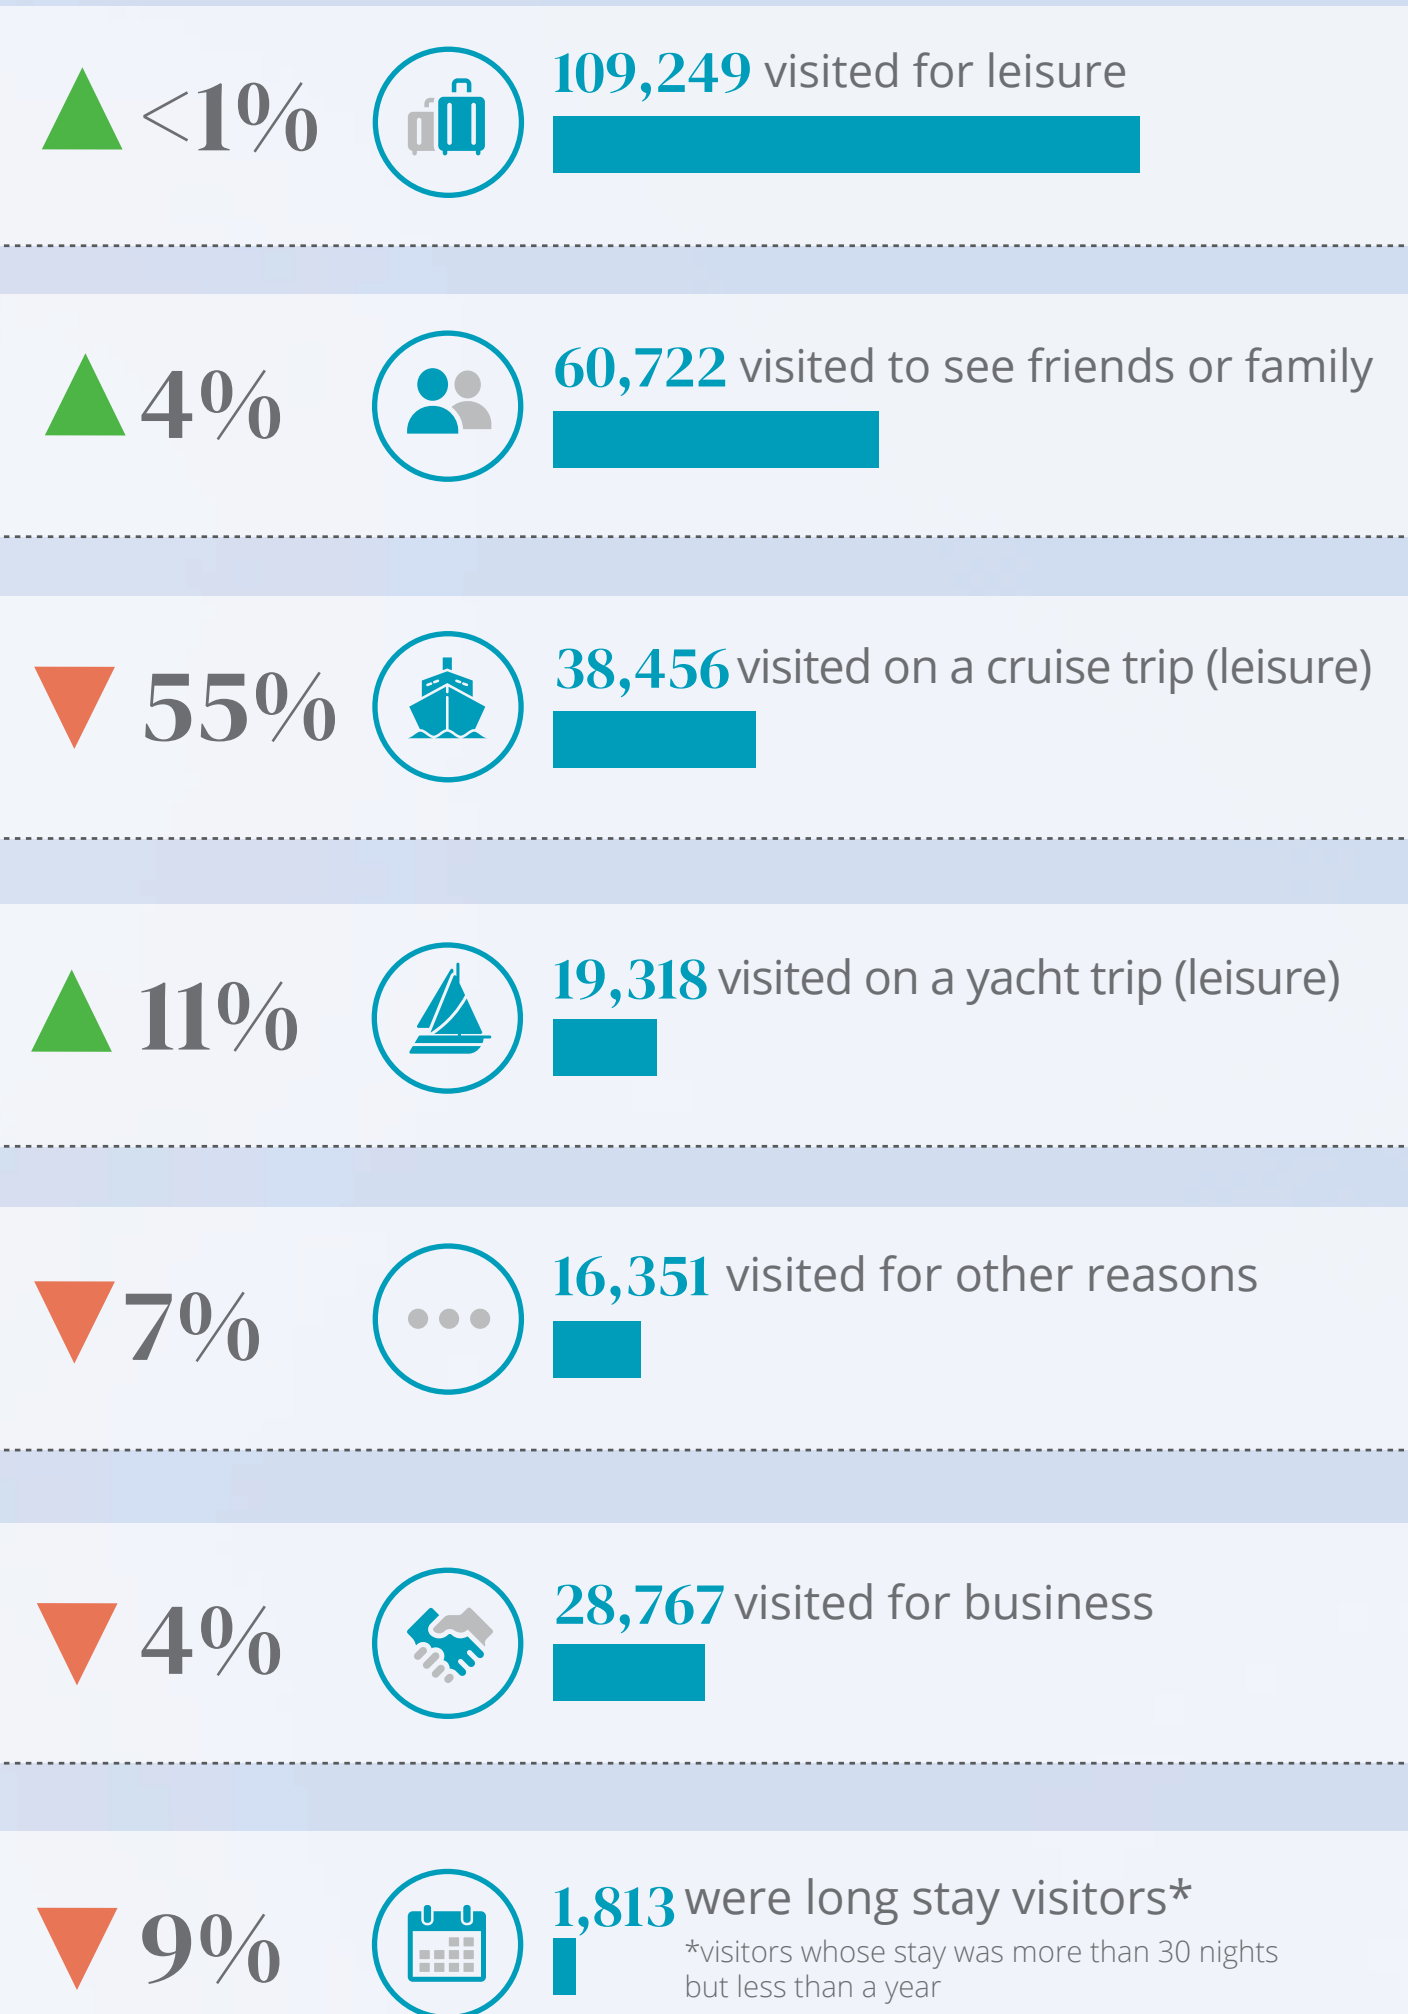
<1%
109,249 visited for leisure

4%
60,722 visited to see friends or family

55%
38,456 visited on a cruise trip (leisure)

11%
19,318 visited on a yacht trip (leisure)

7%
16,351 visited for other reasons

4%
28,767 visited for business

9%
1,813 were long stay visitors*
*visitors whose stay was more than 30 nights but less than a year